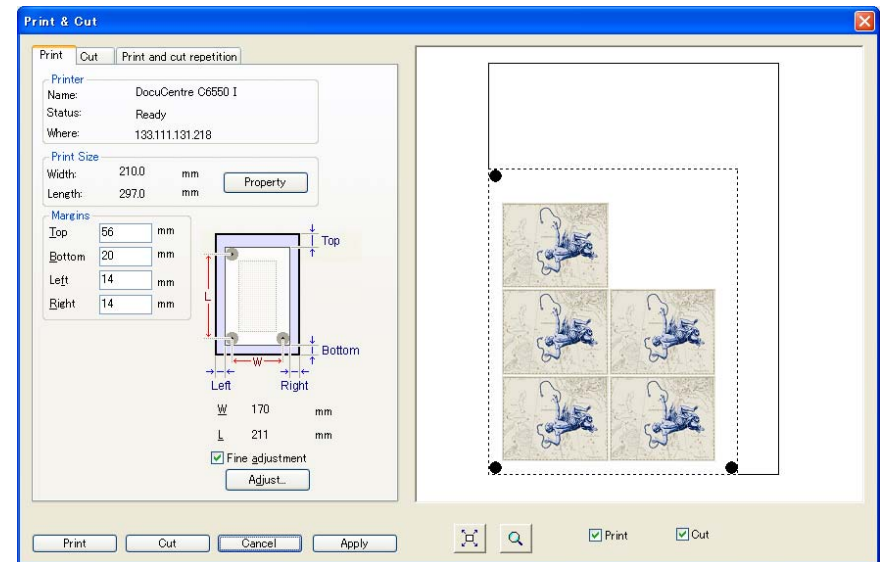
Print & Cut

Print | Cut | Print and cut repetition

Printer
Name: DocuCentre C6550 I
Status: Ready
Where: 133.111.131.218

Print Size
Width: 210.0 mm
Length: 297.0 mm
Property

Margins
Top 56 mm
Bottom 20 mm
Left 14 mm
Right 14 mm

Top
L
W
Bottom
Left
Right

W 170 mm
L 211 mm

Fine adjustment
Adjust...

Print | Cut | Cancel | Apply

Print
Cut